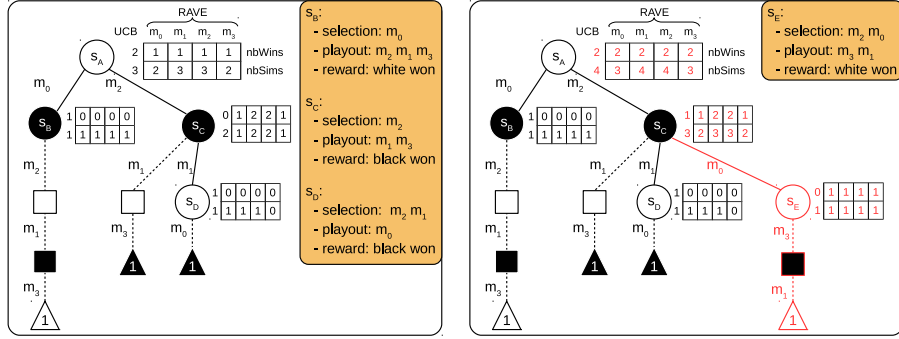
UCB RAVE
$m_0$ $m_1$ $m_2$ $m_3$
2 | 1 | 1 | 1 | 1 nbWins
3 | 2 | 3 | 3 | 2 nbSims
$s_A$
$m_0$ $m_2$
$s_B$ 1 | 0 | 0 | 0 | 0
1 | 1 | 1 | 1 | 1
$s_C$ 0 | 1 | 2 | 2 | 1
2 | 1 | 2 | 2 | 1
$m_2$ $m_1$ $m_1$
$s_D$ 1 | 0 | 0 | 0 | 0
1 | 1 | 1 | 1 | 0
$m_1$ $m_3$ $m_0$
$m_3$
1 1 1

$s_B$:
- selection: $m_0$
- playout: $m_2$ $m_1$ $m_3$
- reward: white won

$s_C$:
- selection: $m_2$
- playout: $m_1$ $m_3$
- reward: black won

$s_D$:
- selection: $m_2$ $m_1$
- playout: $m_0$
- reward: black won

UCB RAVE
$m_0$ $m_1$ $m_2$ $m_3$
2 | 2 | 2 | 2 | 2 nbWins
4 | 3 | 4 | 4 | 3 nbSims
$s_A$
$m_0$ $m_2$
$s_B$ 1 | 0 | 0 | 0 | 0
1 | 1 | 1 | 1 | 1
$s_C$ 1 | 1 | 2 | 2 | 1
3 | 2 | 3 | 3 | 2
$m_2$ $m_1$ $m_1$ $m_0$
$s_D$ 1 | 0 | 0 | 0 | 0
1 | 1 | 1 | 1 | 0
$s_E$ 0 | 1 | 1 | 1 | 1
1 | 1 | 1 | 1 | 1
$m_1$ $m_3$ $m_0$ $m_3$
$m_3$ $m_1$
1 1 1 1

$s_E$:
- selection: $m_2$ $m_0$
- playout: $m_3$ $m_1$
- reward: white won